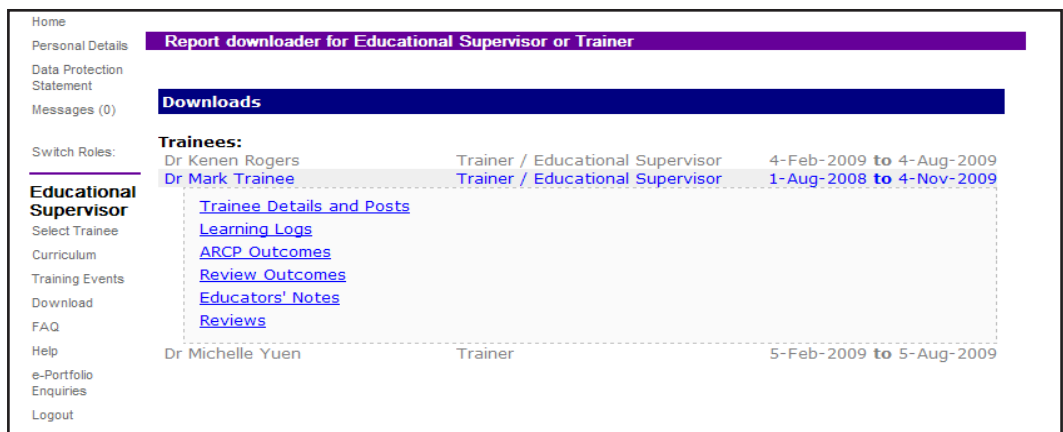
Home
Personal Details
Data Protection Statement
Messages (0)

Switch Roles:

Educational Supervisor
Select Trainee
Curriculum
Training Events
Download
FAQ
Help
e-Portfolio Enquiries
Logout

Report downloader for Educational Supervisor or Trainer

Downloads

Trainees:

| | | |
|---|---|---|
| Dr Kenen Rogers | Trainer / Educational Supervisor | 4-Feb-2009 **to** 4-Aug-2009 |
| Dr Mark Trainee | Trainer / Educational Supervisor | 1-Aug-2008 **to** 4-Nov-2009 |

Trainee Details and Posts
Learning Logs
ARCP Outcomes
Review Outcomes
Educators' Notes
Reviews

| | | |
|---|---|---|
| Dr Michelle Yuen | Trainer | 5-Feb-2009 **to** 5-Aug-2009 |